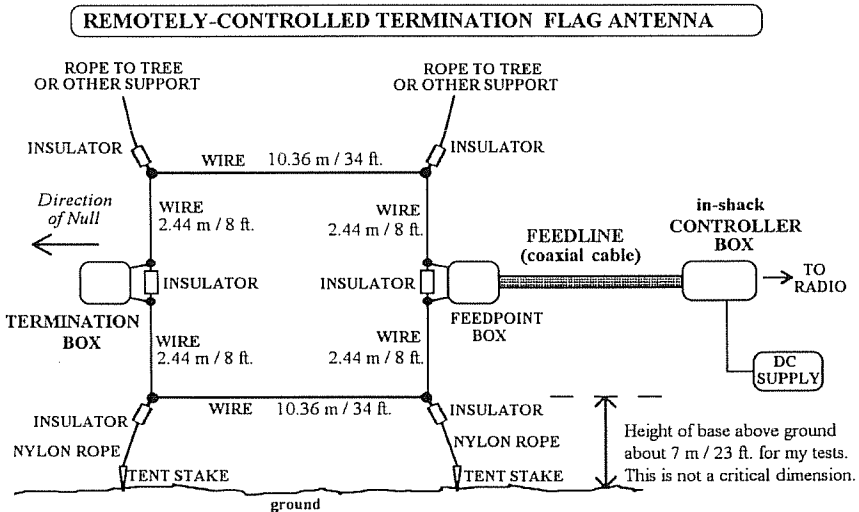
REMOTELY-CONTROLLED TERMINATION FLAG ANTENNA

ROPE TO TREE OR OTHER SUPPORT

ROPE TO TREE OR OTHER SUPPORT

INSULATOR

WIRE 10.36 m / 34 ft.

INSULATOR

Direction of Null

WIRE 2.44 m / 8 ft.

WIRE 2.44 m / 8 ft.

in-shack CONTROLLER BOX

FEEDLINE (coaxial cable)

INSULATOR

INSULATOR

TO RADIO

TERMINATION BOX

WIRE 2.44 m / 8 ft.

WIRE 2.44 m / 8 ft.

FEEDPOINT BOX

DC SUPPLY

INSULATOR

WIRE 10.36 m / 34 ft.

INSULATOR

NYLON ROPE

NYLON ROPE

Height of base above ground about 7 m / 23 ft. for my tests. This is not a critical dimension.

TENT STAKE

TENT STAKE

ground